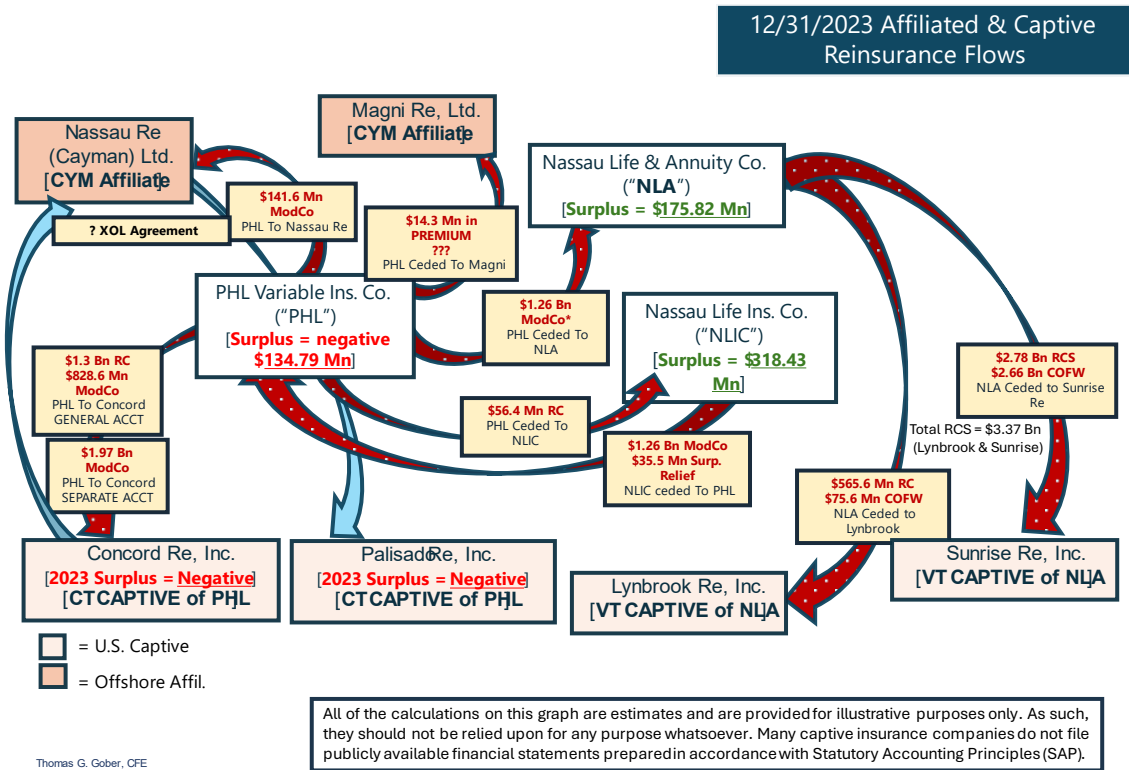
12/31/2023 Affiliated & Captive Reinsurance Flows

Nassau Re (Cayman) Ltd. [CYM Affiliate]

Magni Re, Ltd. [CYM Affiliate]

Nassau Life & Annuity Co. ("NLA") [Surplus = $175.82 Mn]

$141.6 Mn ModCo PHL To Nassau Re

? XOL Agreement

$14.3 Mn in PREMIUM ??? PHL Ceded To Magni

PHL Variable Ins. Co. ("PHL") [Surplus = negative $134.79 Mn]

$1.26 Bn ModCo* PHL Ceded To NLA

Nassau Life Ins. Co. ("NLIC") [Surplus = $318.43 Mn]

$1.3 Bn RC $828.6 Mn ModCo PHL To Concord GENERAL ACCT

$2.78 Bn RCS $2.66 Bn COFW NLA Ceded to Sunrise Re

$56.4 Mn RC PHL Ceded To NLIC

Total RCS = $3.37 Bn (Lynbrook & Sunrise)

$1.97 Bn ModCo PHL To Concord SEPARATE ACCT

$1.26 Bn ModCo $35.5 Mn Surp. Relief NLIC ceded To PHL

$565.6 Mn RC $75.6 Mn COFW NLA Ceded to Lynbrook

Concord Re, Inc. [2023 Surplus = Negative] [CT CAPTIVE of PHL]

Palisado Re, Inc. [2023 Surplus = Negative] [CT CAPTIVE of PHL]

Lynbrook Re, Inc. [VT CAPTIVE of NLA]

Sunrise Re, Inc. [VT CAPTIVE of NLA]

= U.S. Captive

= Offshore Affil.

All of the calculations on this graph are estimates and are provided for illustrative purposes only. As such, they should not be relied upon for any purpose whatsoever. Many captive insurance companies do not file publicly available financial statements prepared in accordance with Statutory Accounting Principles (SAP).

Thomas G. Gober, CFE